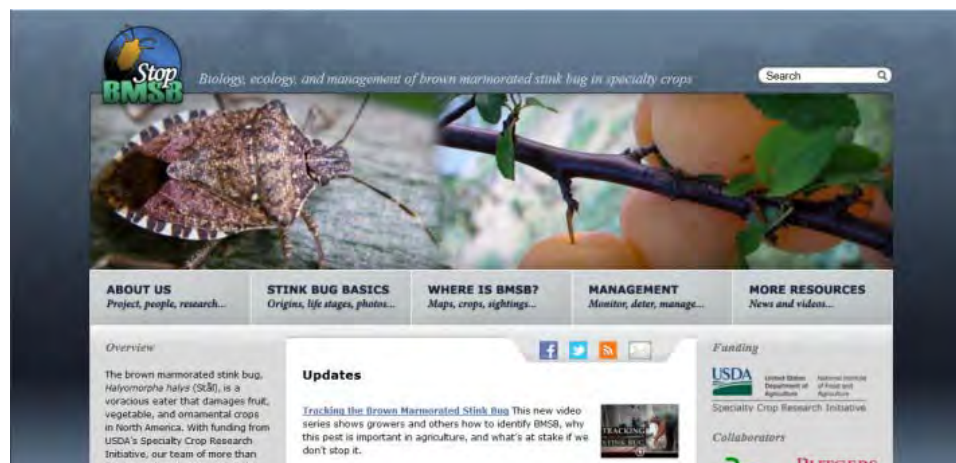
Stop BMSB

Biology, ecology, and management of brown marmorated stink bug in specialty crops

Search

ABOUT US
Project, people, research...

STINK BUG BASICS
Origins, life stages, photos...

WHERE IS BMSB?
Maps, crops, sightings...

MANAGEMENT
Monitor, deter, manage...

MORE RESOURCES
News and videos...

Overview

The brown marmorated stink bug, *Halyomorpha halys* (Stål), is a voracious eater that damages fruit, vegetable, and ornamental crops in North America. With funding from USDA's Specialty Crop Research Initiative, our team of more than

Updates

Tracking the Brown Marmorated Stink Bug This new video series shows growers and others how to identify BMSB, why this pest is important in agriculture, and what's at stake if we don't stop it.

TRACKING STINK BUG

Funding

USDA United States Department of Agriculture National Institute of Food and Agriculture

Specialty Crop Research Initiative

Collaborators

RUTGERS